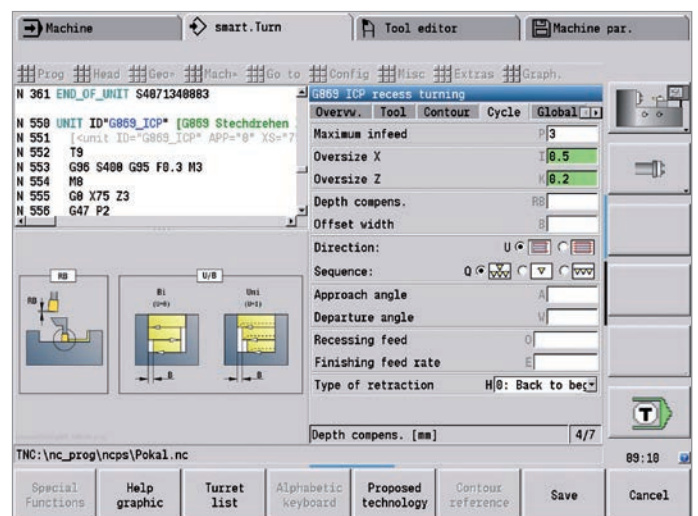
Machine | smart.Turn | Tool editor | Machine par.

Prog | Head | Geo | Mach | Go to | Config | Misc | Extras | Graph.

N 361 END_OF_UNIT S4071340883

N 550 UNIT ID"G869_ICP" [G869 Stechdrehen
N 551 [<unit ID="G869_ICP" APP="0" XS="7
N 552 T9
N 553 G96 S400 G95 F0.3 M3
N 554 M8
N 555 G0 X75 Z3
N 556 G47 P2

RB
U/B
Bi (U=0)
Uni (U=1)
B
B

G869 ICP recess turning

Overvw. | Tool | Contour | Cycle | Global

Maximum infeed P 3
Oversize X I 0.5
Oversize Z K 0.2
Depth compens. RB
Offset width B
Direction: U
Sequence: Q
Approach angle A
Departure angle W
Recessing feed O
Finishing feed rate E
Type of retraction H 0: Back to beg

Depth compens. [mm] 4/7

TNC:\nc_prog\ncps\Pokal.nc

09:18

Special Functions | Help graphic | Turret list | Alphabetic keyboard | Proposed technology | Contour reference | Save | Cancel